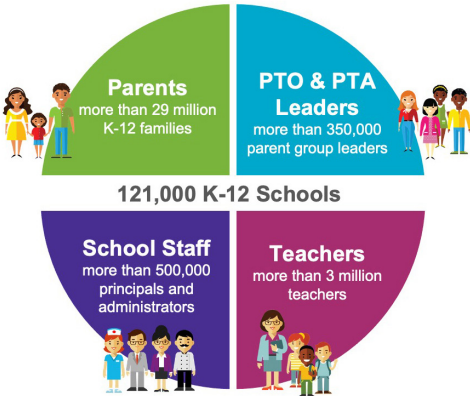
Parents
more than 29 million K-12 families

PTO & PTA Leaders
more than 350,000 parent group leaders

121,000 K-12 Schools

School Staff
more than 500,000 principals and administrators

Teachers
more than 3 million teachers